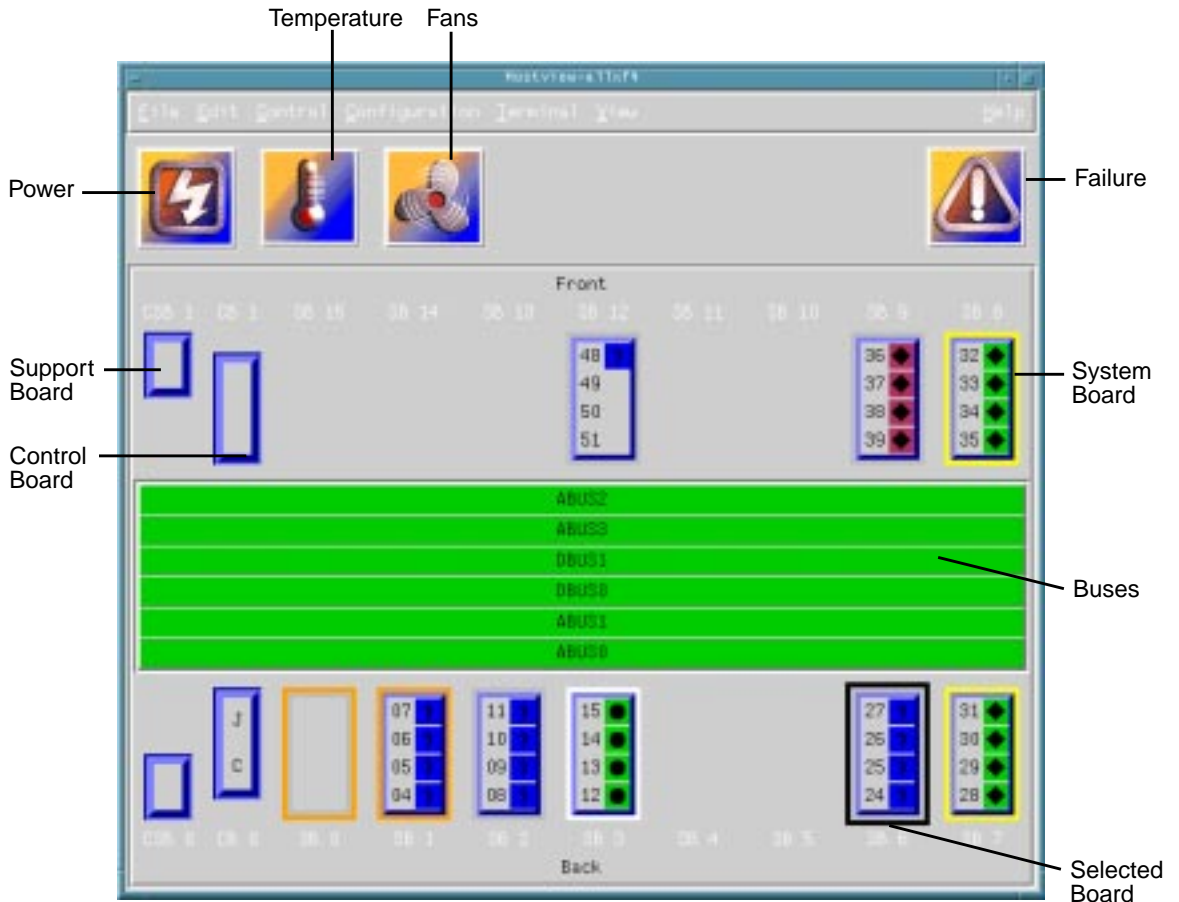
Temperature
Fans
Hostview-a11of4
File Edit Control Configuration Terminal View Help
Power
Failure
Front
CSB 1 CB 1 SB 15 SB 14 SB 13 SB 12 SB 11 SB 10 SB 9 SB 8
Support Board
48
49
50
51
36
37
38
39
32
33
34
35
System Board
Control Board
ABUS2
ABUS3
DBUS1
DBUS0
ABUS1
ABUS0
Buses
J
C
07
06
05
04
11
10
09
08
15
14
13
12
27
26
25
24
31
30
29
28
CSB 0 CB 0 SB 0 SB 1 SB 2 SB 3 SB 4 SB 5 SB 6 SB 7
Back
Selected Board